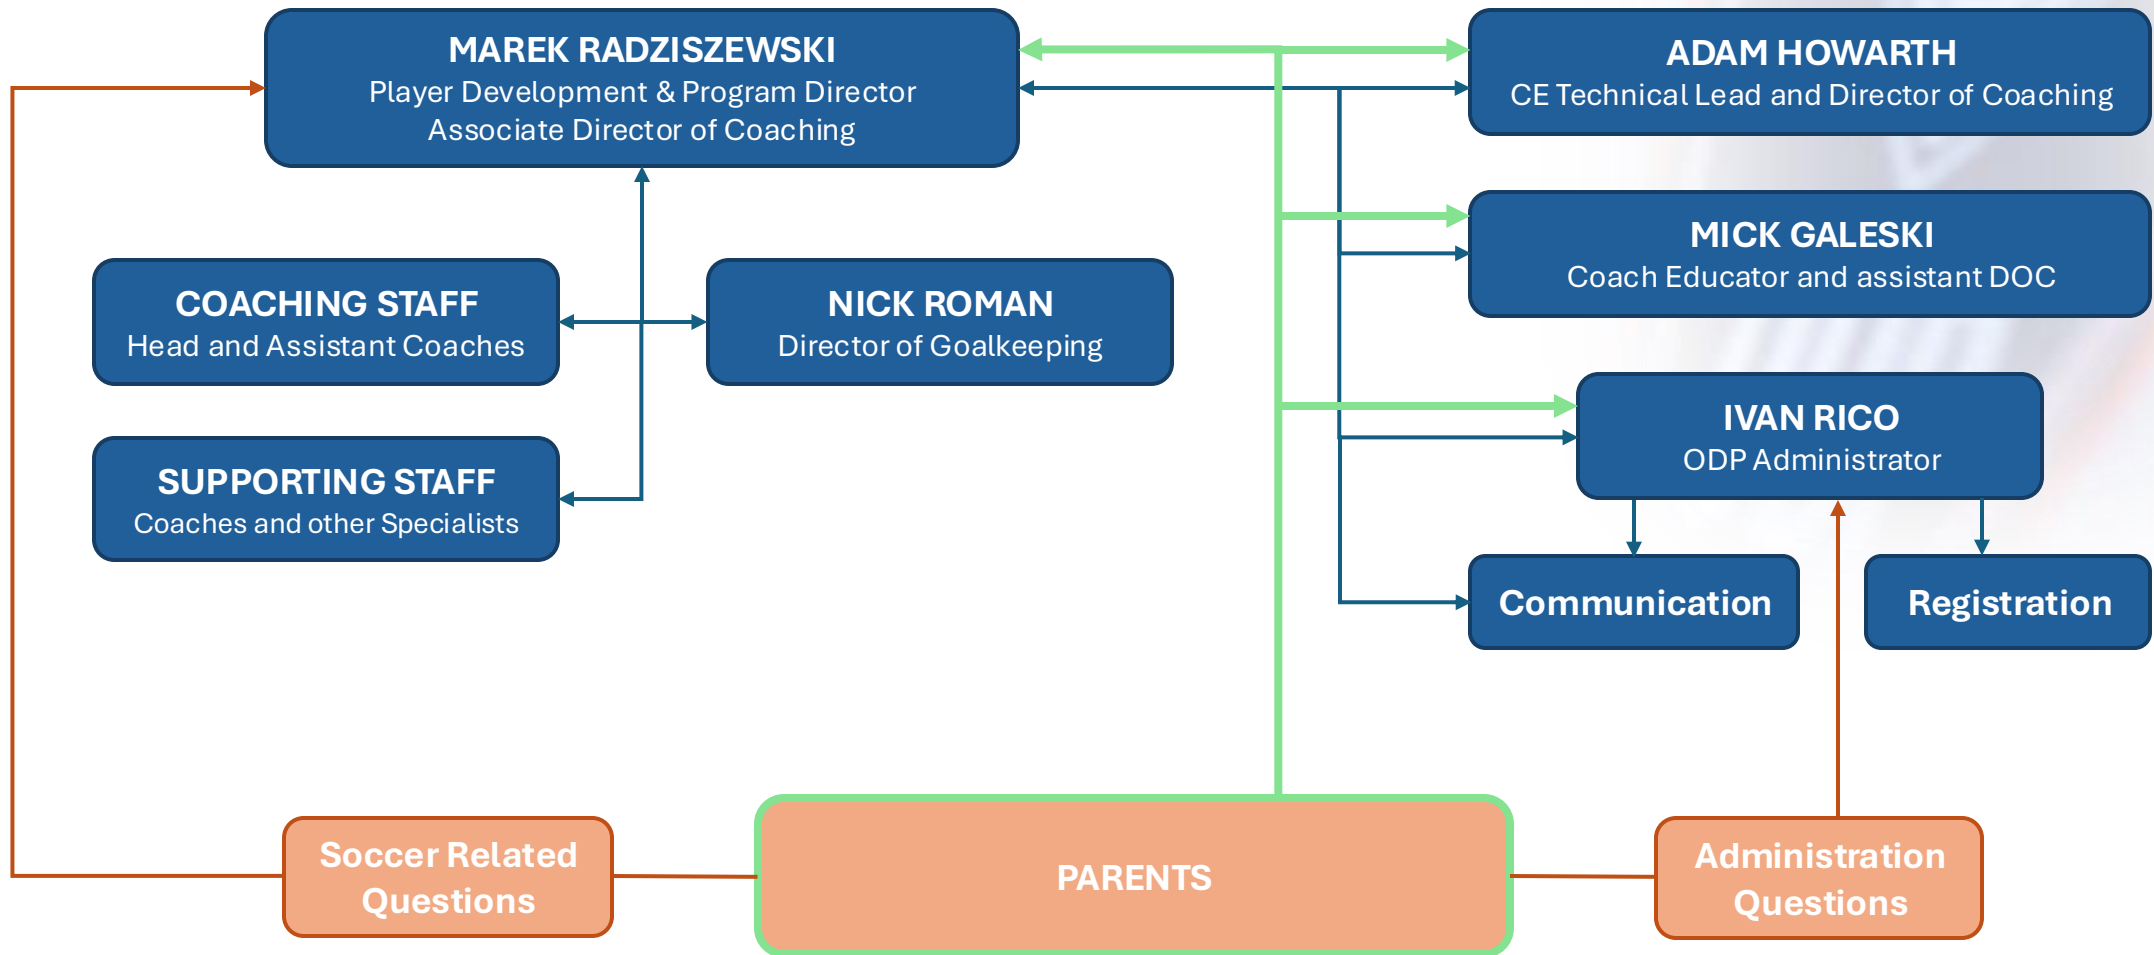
MAREK RADZISZEWSKI
Player Development & Program Director
Associate Director of Coaching

ADAM HOWARTH
CE Technical Lead and Director of Coaching

MICK GALESKI
Coach Educator and assistant DOC

COACHING STAFF
Head and Assistant Coaches

NICK ROMAN
Director of Goalkeeping

IVAN RICO
ODP Administrator

SUPPORTING STAFF
Coaches and other Specialists

Communication

Registration

Soccer Related Questions

PARENTS

Administration Questions